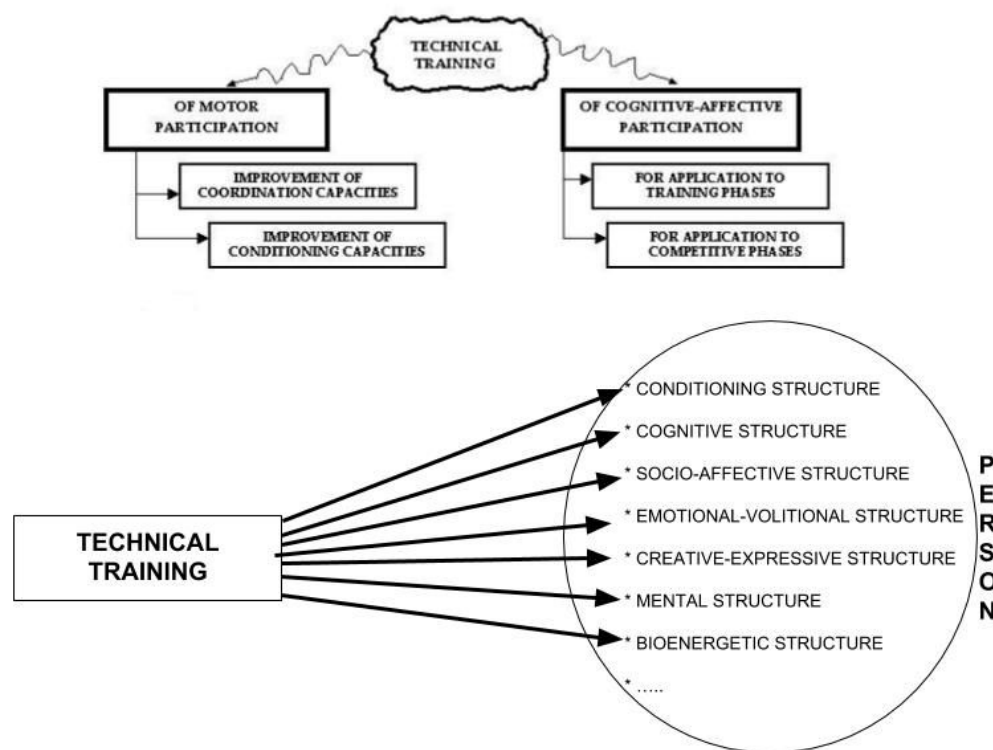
TECHNICAL TRAINING

OF MOTOR PARTICIPATION

IMPROVEMENT OF COORDINATION CAPACITIES

IMPROVEMENT OF CONDITIONING CAPACITIES

OF COGNITIVE-AFFECTIVE PARTICIPATION

FOR APPLICATION TO TRAINING PHASES

FOR APPLICATION TO COMPETITIVE PHASES

TECHNICAL TRAINING

* CONDITIONING STRUCTURE
* COGNITIVE STRUCTURE
* SOCIO-AFFECTIVE STRUCTURE
* EMOTIONAL-VOLITIONAL STRUCTURE
* CREATIVE-EXPRESSIVE STRUCTURE
* MENTAL STRUCTURE
* BIOENERGETIC STRUCTURE
* .....

P
E
R
S
O
N